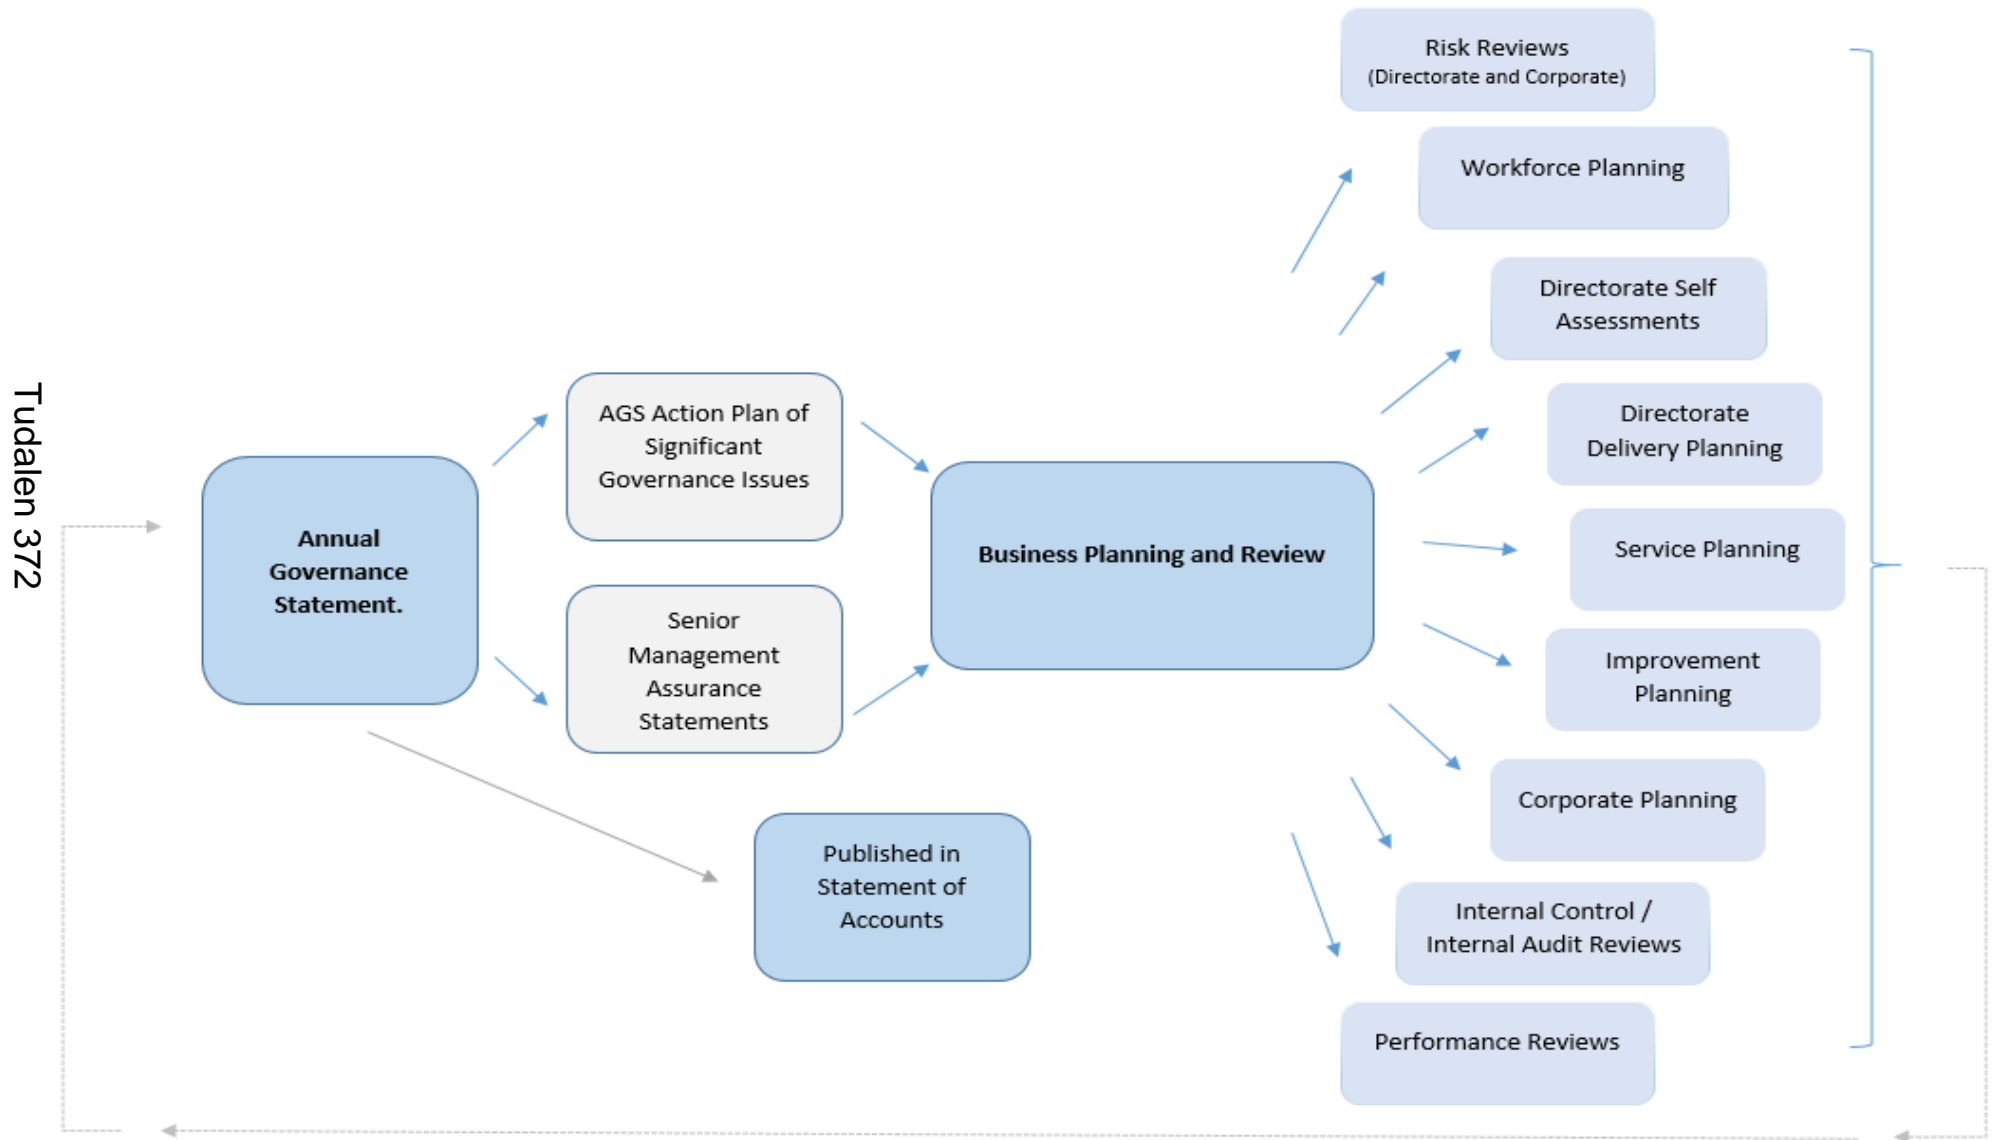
Tudalen 372

Annual Governance Statement.

AGS Action Plan of Significant Governance Issues

Senior Management Assurance Statements

Published in Statement of Accounts

Business Planning and Review

Risk Reviews
(Directorate and Corporate)

Workforce Planning

Directorate Self Assessments

Directorate Delivery Planning

Service Planning

Improvement Planning

Corporate Planning

Internal Control / Internal Audit Reviews

Performance Reviews